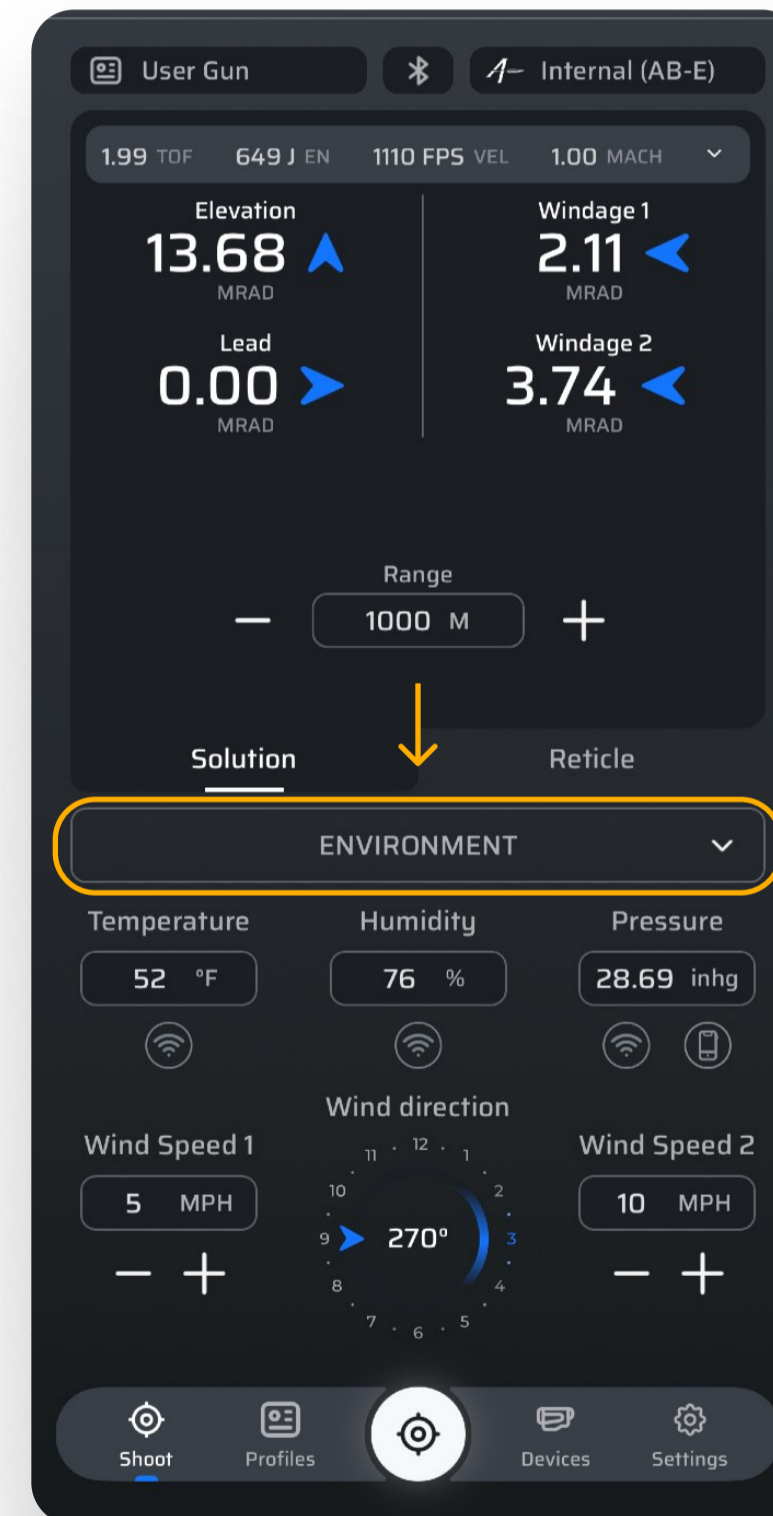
User Gun

Internal (AB-E)

1.99 TOF 649 J EN 1110 FPS VEL 1.00 MACH

Elevation
13.68
MRAD

Windage 1
2.11
MRAD

Lead
0.00
MRAD

Windage 2
3.74
MRAD

Range
—
1000 M
+

Solution

Reticle

ENVIRONMENT

Temperature
52 °F

Humidity
76 %

Pressure
28.69 inhg

Wind direction

Wind Speed 1
5 MPH
— +

11 12 1
10 2
9 270° 3
8 4
7 6 5

Wind Speed 2
10 MPH
— +

Shoot

Profiles

Devices

Settings